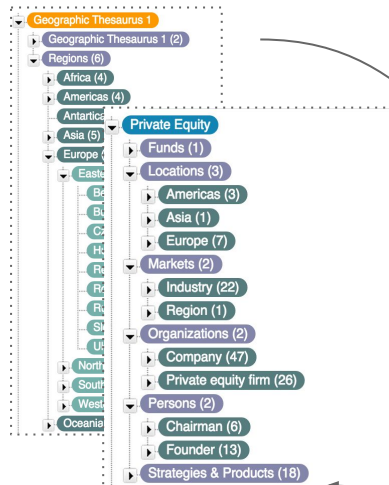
Geographic Thesaurus 1
Geographic Thesaurus 1 (2)
Regions (6)
Africa (4)
Americas (4)
Antartica
Asia (5)
Europe (
Easte
Be
Bu
Cz
Hu
Re
Ro
Ru
Slo
Uk
North
South
West
Oceania

Private Equity
Funds (1)
Locations (3)
Americas (3)
Asia (1)
Europe (7)
Markets (2)
Industry (22)
Region (1)
Organizations (2)
Company (47)
Private equity firm (26)
Persons (2)
Chairman (6)
Founder (13)
Strategies & Products (18)